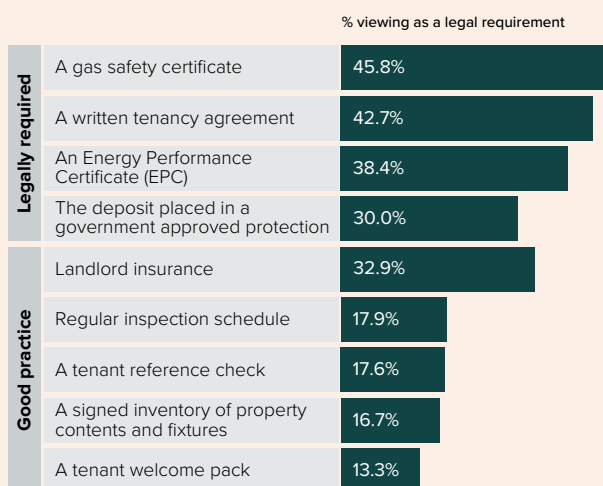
% viewing as a legal requirement

| | | |
|---|---|---|
| Legally required | A gas safety certificate | 45.8% |
| | A written tenancy agreement | 42.7% |
| | An Energy Performance Certificate (EPC) | 38.4% |
| | The deposit placed in a government approved protection | 30.0% |
| Good practice | Landlord insurance | 32.9% |
| | Regular inspection schedule | 17.9% |
| | A tenant reference check | 17.6% |
| | A signed inventory of property contents and fixtures | 16.7% |
| | A tenant welcome pack | 13.3% |